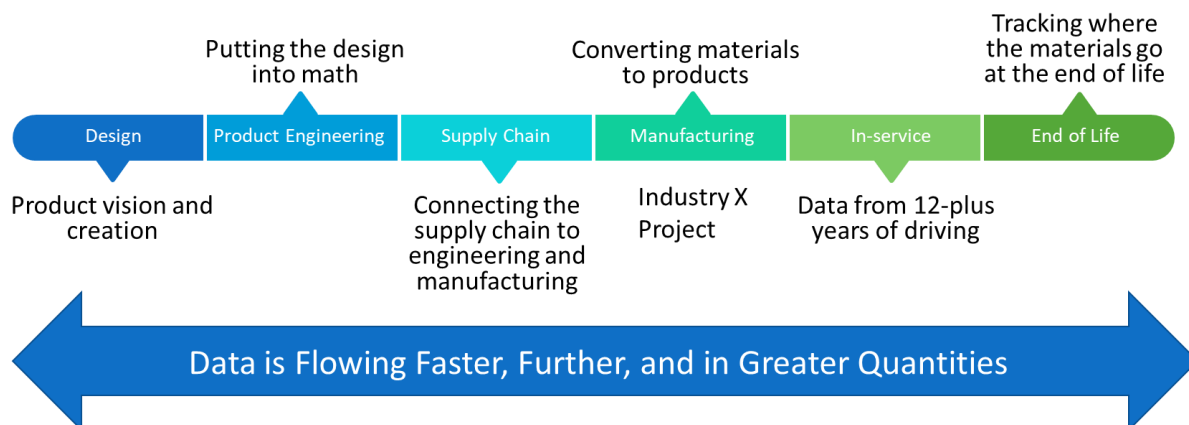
Putting the design into math

Converting materials to products

Tracking where the materials go at the end of life

Design

Product Engineering

Supply Chain

Manufacturing

In-service

End of Life

Product vision and creation

Connecting the supply chain to engineering and manufacturing

Industry X Project

Data from 12-plus years of driving

Data is Flowing Faster, Further, and in Greater Quantities